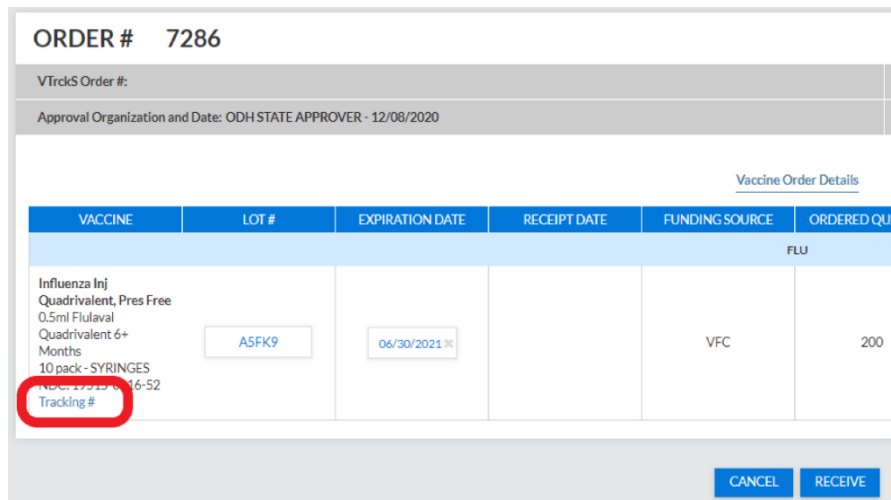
ORDER # 7286

VTrckS Order #:

Approval Organization and Date: ODH STATE APPROVER - 12/08/2020

Vaccine Order Details

| VACCINE | LOT # | EXPIRATION DATE | RECEIPT DATE | FUNDING SOURCE | ORDERED QU |
|---|---|---|---|---|---|
| | | | | FLU | |
| Influenza Inj Quadrivalent, Pres Free 0.5ml Flulaval Quadrivalent 6+ Months 10 pack - SYRINGES NDC: 19515-0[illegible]16-52 Tracking # | A5FK9 | 06/30/2021 | | VFC | 200 |

CANCEL RECEIVE